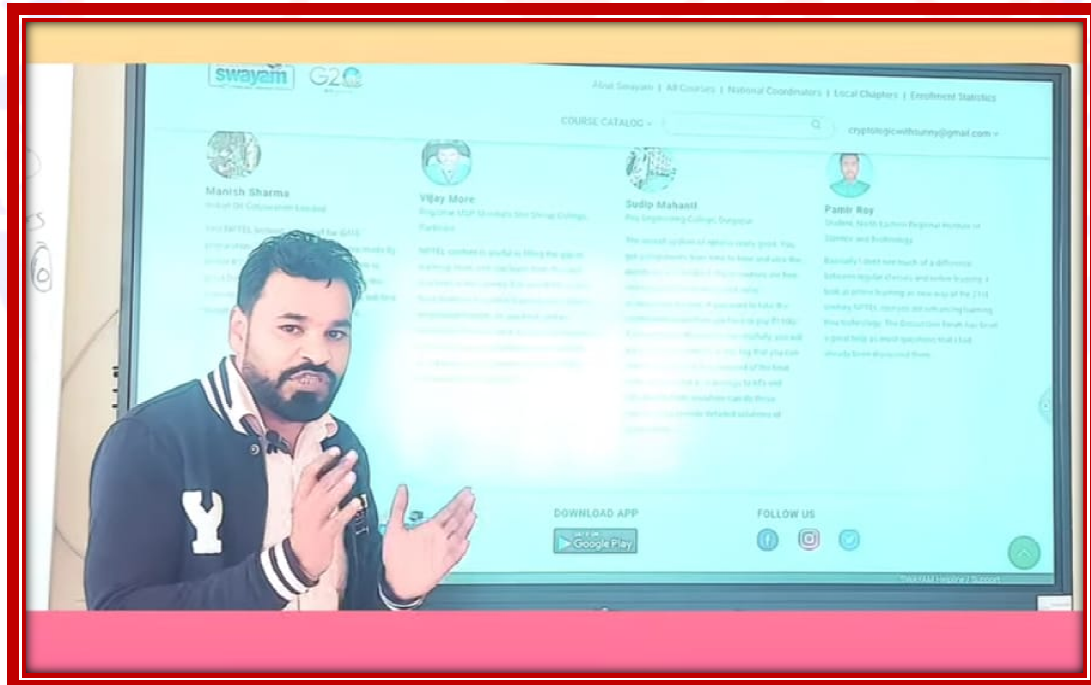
swayam G20

About Swayam | All Courses | National Coordinators | Local Chapters | Enrollment Statistics

COURSE CATALOG

cryptologicwithsunny@gmail.com

Manish Sharma

Vijay More

Sudip Mahanti

Pamir Roy

DOWNLOAD APP

Google Play

FOLLOW US

SWAYAM Helpline / Support